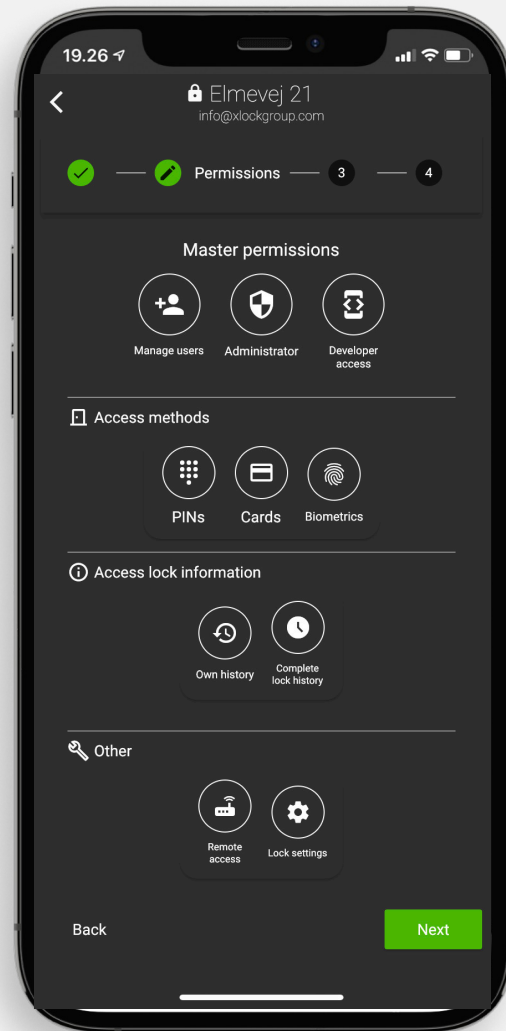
19.26

Elmevej 21
info@xlockgroup.com

Permissions 3 4

Master permissions

Manage users Administrator Developer access

Access methods

PINs Cards Biometrics

Access lock information

Own history Complete lock history

Other

Remote access Lock settings

Back Next